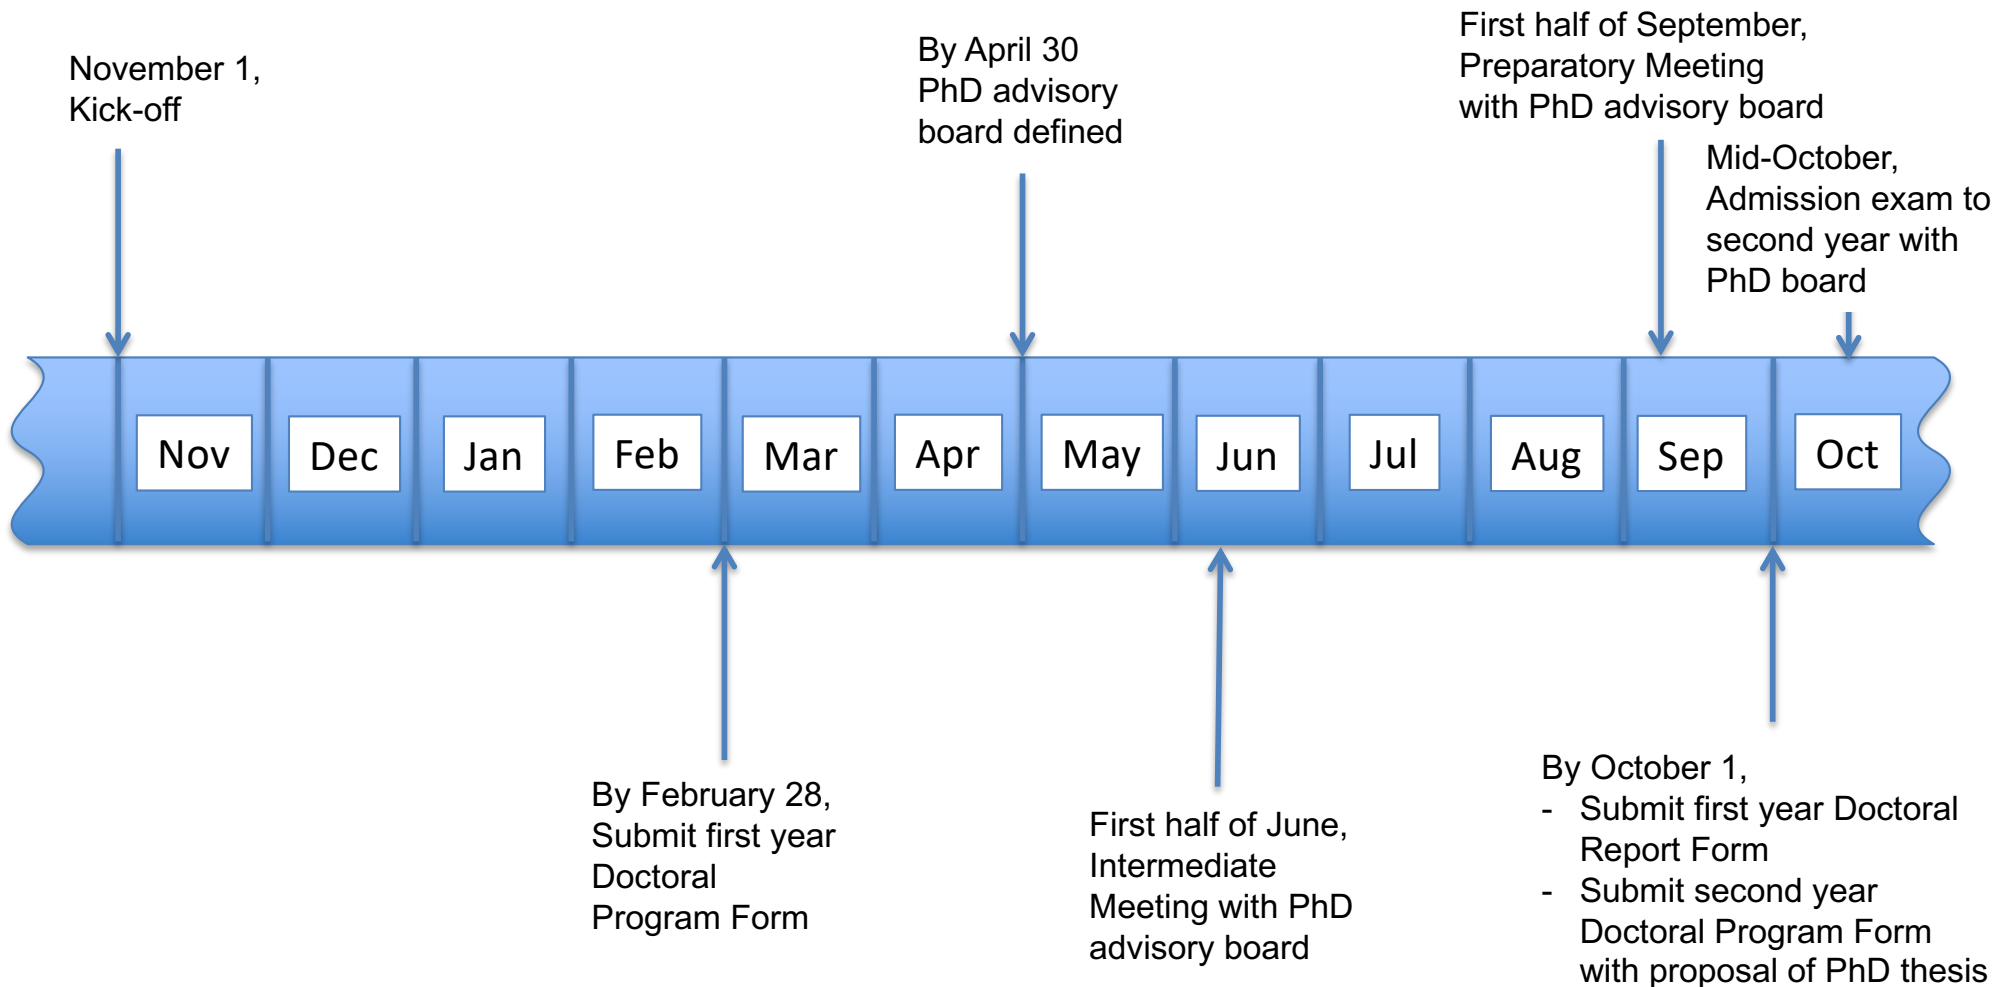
November 1,
Kick-off

By April 30
PhD advisory
board defined

First half of September,
Preparatory Meeting
with PhD advisory board

Mid-October,
Admission exam to
second year with
PhD board

| Nov | Dec | Jan | Feb | Mar | Apr | May | Jun | Jul | Aug | Sep | Oct |
|---|---|---|---|---|---|---|---|---|---|---|---|

By February 28,
Submit first year
Doctoral
Program Form

First half of June,
Intermediate
Meeting with PhD
advisory board

By October 1,
- Submit first year Doctoral Report Form
- Submit second year Doctoral Program Form with proposal of PhD thesis